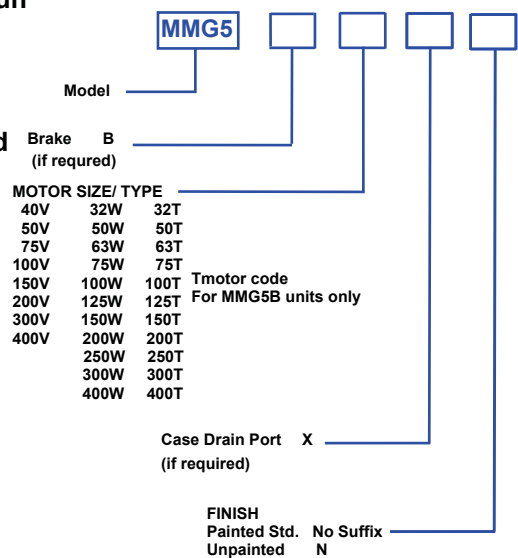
MMG5

Model

Brake B
(if requred)

MOTOR SIZE/ TYPE

| | | |
|---|---|---|
| 40V | 32W | 32T |
| 50V | 50W | 50T |
| 75V | 63W | 63T |
| 100V | 75W | 75T |
| 150V | 100W | 100T |
| 200V | 125W | 125T |
| 300V | 150W | 150T |
| 400V | 200W | 200T |
| | 250W | 250T |
| | 300W | 300T |
| | 400W | 400T |

Tmotor code
For MMG5B units only

Case Drain Port X
(if required)

FINISH
Painted Std. No Suffix
Unpainted N